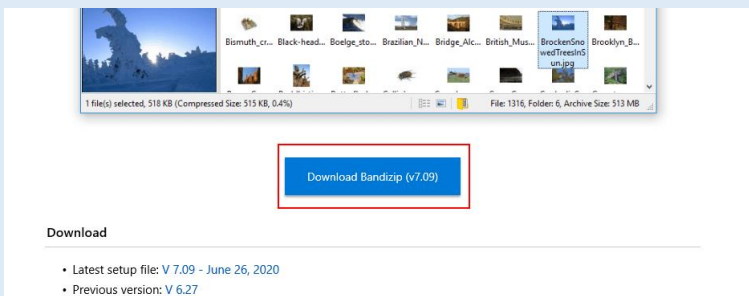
Bismuth_cr... Black-head... Boelge_sto... Brazilian_N... Bridge_Alc... British_Mus... BrockenSnowedTreesInSun.jpg Brooklyn_B...

1 file(s) selected, 518 KB (Compressed Size: 515 KB, 0.4%)

File: 1316, Folder: 6, Archive Size: 513 MB

Download Bandizip (v7.09)

Download

• Latest setup file: V 7.09 - June 26, 2020
• Previous version: V 6.27